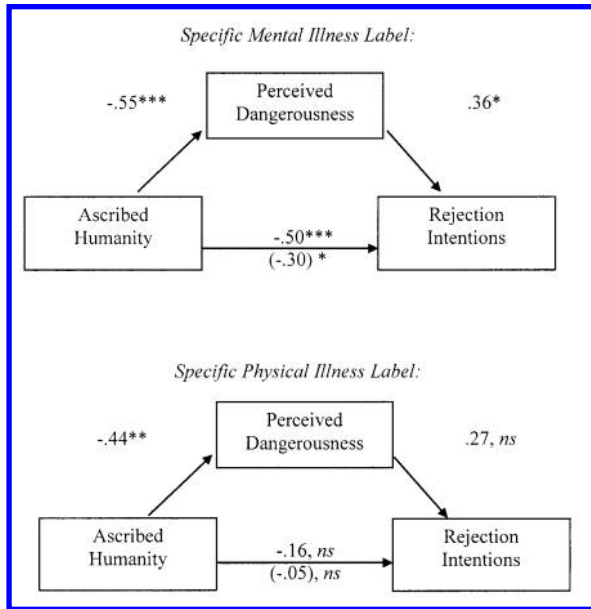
Specific Mental Illness Label:

Perceived Dangerousness

-.55***

.36*

Ascribed Humanity

-.50***
(-.30) *

Rejection Intentions

Specific Physical Illness Label:

Perceived Dangerousness

-.44**

.27, ns

Ascribed Humanity

-.16, ns
(-.05), ns

Rejection Intentions